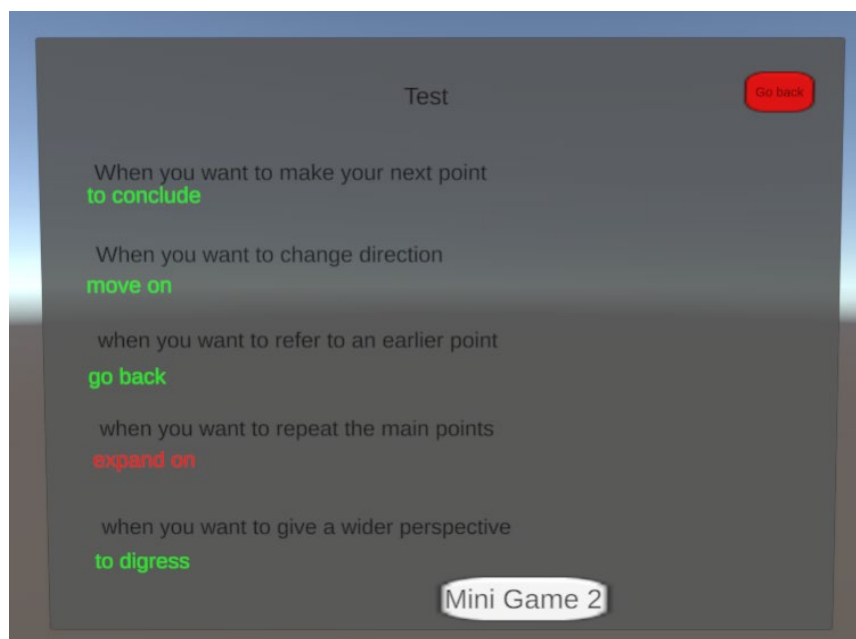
Test

Go back

When you want to make your next point
to conclude

When you want to change direction
move on

when you want to refer to an earlier point
go back

when you want to repeat the main points
expand on

when you want to give a wider perspective
to digress

Mini Game 2